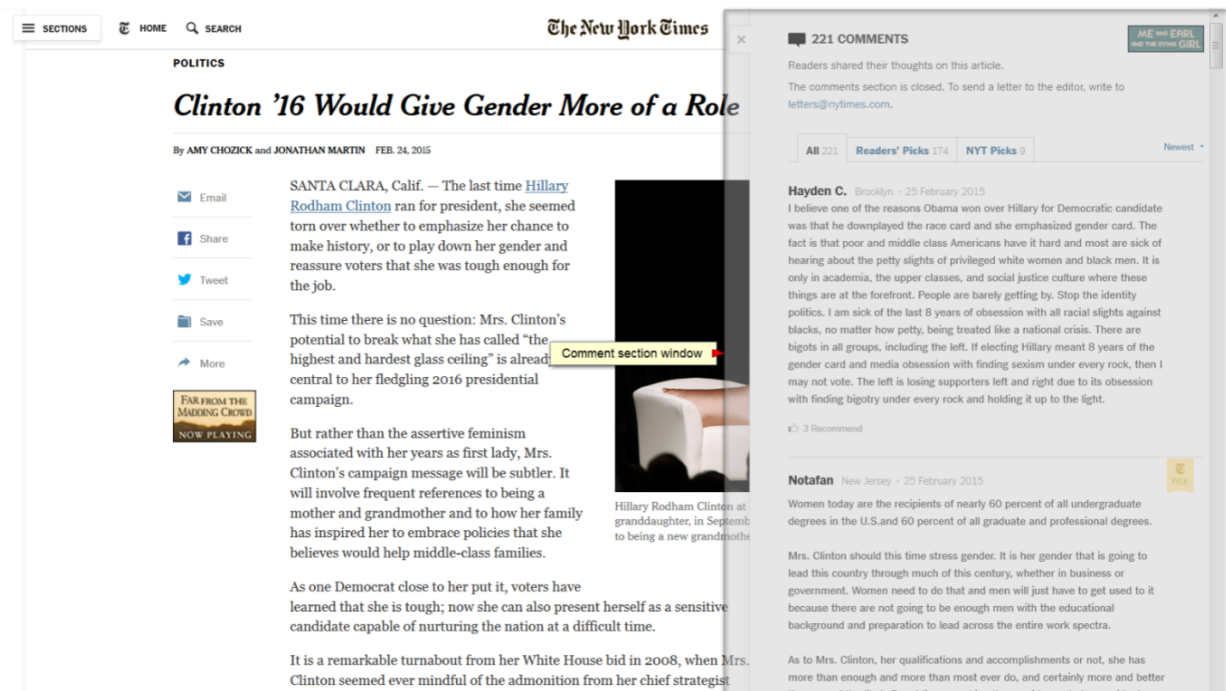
SECTIONS HOME SEARCH

The New York Times

POLITICS

Clinton '16 Would Give Gender More of a Role

By AMY CHOZICK and JONATHAN MARTIN FEB. 24, 2015

Email

Share

Tweet

Save

More

FAR FROM THE MADDING CROWD NOW PLAYING

SANTA CLARA, Calif. — The last time Hillary Rodham Clinton ran for president, she seemed torn over whether to emphasize her chance to make history, or to play down her gender and reassure voters that she was tough enough for the job.

This time there is no question: Mrs. Clinton's potential to break what she has called "the highest and hardest glass ceiling" is alread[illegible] central to her fledgling 2016 presidential campaign.

But rather than the assertive feminism associated with her years as first lady, Mrs. Clinton's campaign message will be subtler. It will involve frequent references to being a mother and grandmother and to how her family has inspired her to embrace policies that she believes would help middle-class families.

As one Democrat close to her put it, voters have learned that she is tough; now she can also present herself as a sensitive candidate capable of nurturing the nation at a difficult time.

It is a remarkable turnabout from her White House bid in 2008, when Mrs. Clinton seemed ever mindful of the admonition from her chief strategist

Hillary Rodham Clinton at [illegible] granddaughter, in Septemb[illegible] to being a new grandmoth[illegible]

Comment section window

221 COMMENTS

ME and EARL and THE DYING GIRL

Readers shared their thoughts on this article.

The comments section is closed. To send a letter to the editor, write to letters@nytimes.com.

All 221 | Readers' Picks 174 | NYT Picks 9 | Newest

Hayden C. Brooklyn • 25 February 2015
I believe one of the reasons Obama won over Hillary for Democratic candidate was that he downplayed the race card and she emphasized gender card. The fact is that poor and middle class Americans have it hard and most are sick of hearing about the petty slights of privileged white women and black men. It is only in academia, the upper classes, and social justice culture where these things are at the forefront. People are barely getting by. Stop the identity politics. I am sick of the last 8 years of obsession with all racial slights against blacks, no matter how petty, being treated like a national crisis. There are bigots in all groups, including the left. If electing Hillary meant 8 years of the gender card and media obsession with finding sexism under every rock, then I may not vote. The left is losing supporters left and right due to its obsession with finding bigotry under every rock and holding it up to the light.

3 Recommend

Notafan New Jersey • 25 February 2015
PICK
Women today are the recipients of nearly 60 percent of all undergraduate degrees in the U.S.and 60 percent of all graduate and professional degrees.

Mrs. Clinton should this time stress gender. It is her gender that is going to lead this country through much of this century, whether in business or government. Women need to do that and men will just have to get used to it because there are not going to be enough men with the educational background and preparation to lead across the entire work spectra.

As to Mrs. Clinton, her qualifications and accomplishments or not, she has more than enough and more than most ever do, and certainly more and better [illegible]